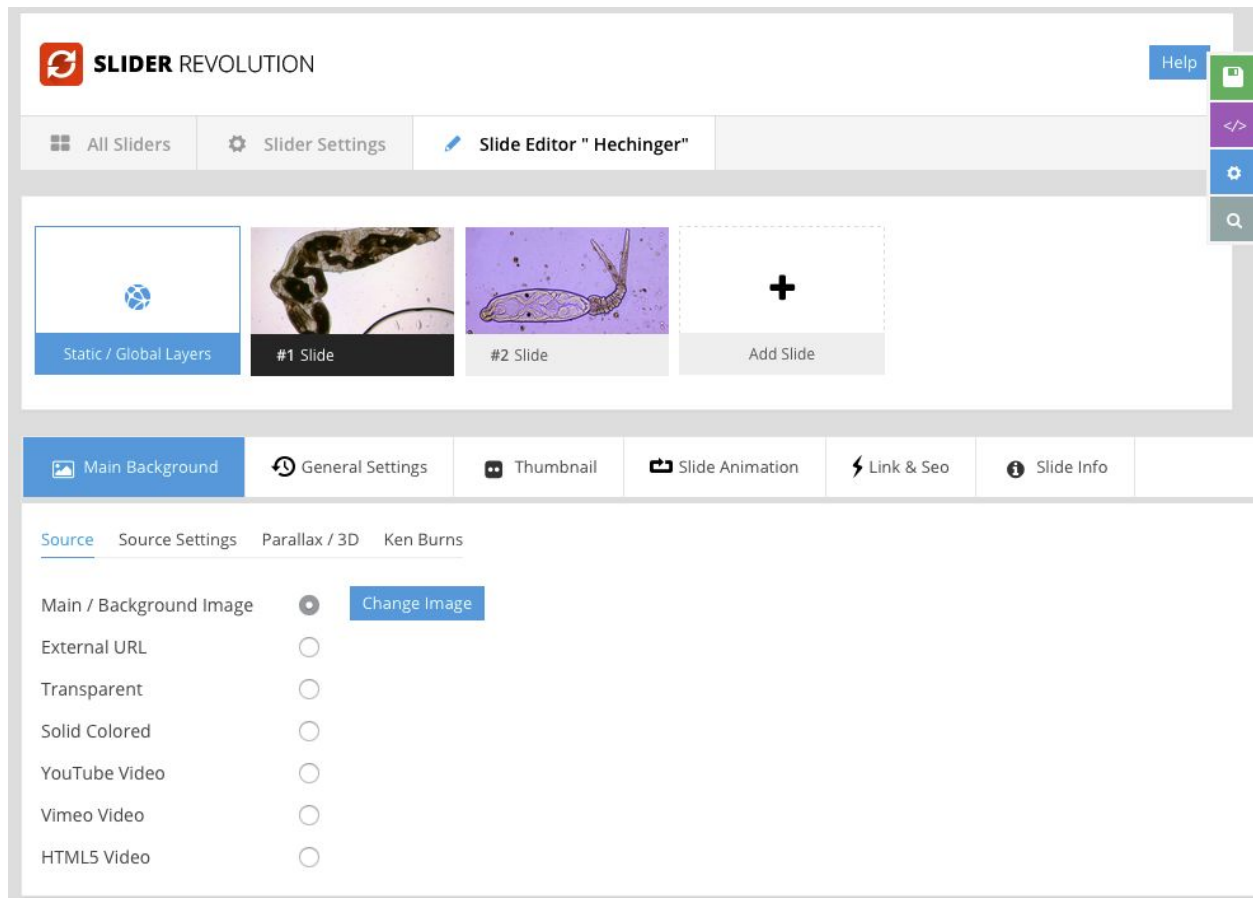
SLIDER REVOLUTION

Help

All Sliders
Slider Settings
Slide Editor " Hechinger"

Static / Global Layers
#1 Slide
#2 Slide
+
Add Slide

Main Background
General Settings
Thumbnail
Slide Animation
Link & Seo
Slide Info

Source
Source Settings
Parallax / 3D
Ken Burns

Main / Background Image
Change Image
External URL
Transparent
Solid Colored
YouTube Video
Vimeo Video
HTML5 Video